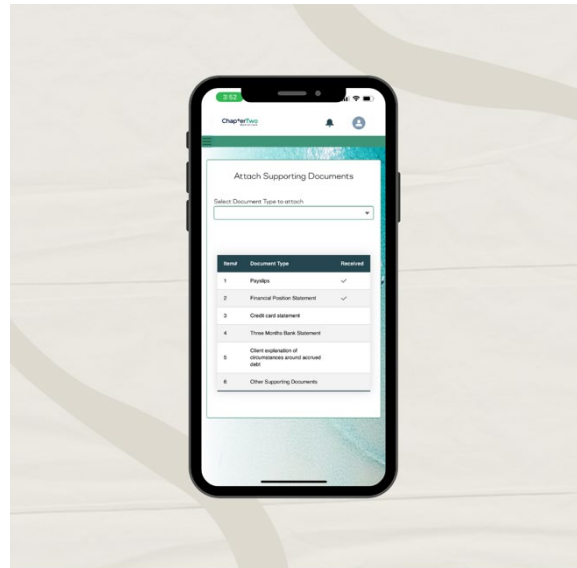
3:52

ChapterTwo

Attach Supporting Documents

Select Document Type to attach

| Item# | Document Type | Received |
|---|---|---|
| 1 | Payslips | ✓ |
| 2 | Financial Position Statement | ✓ |
| 3 | Credit card statement | |
| 4 | Three Months Bank Statement | |
| 5 | Client explanation of circumstances around accrued debt | |
| 6 | Other Supporting Documents | |